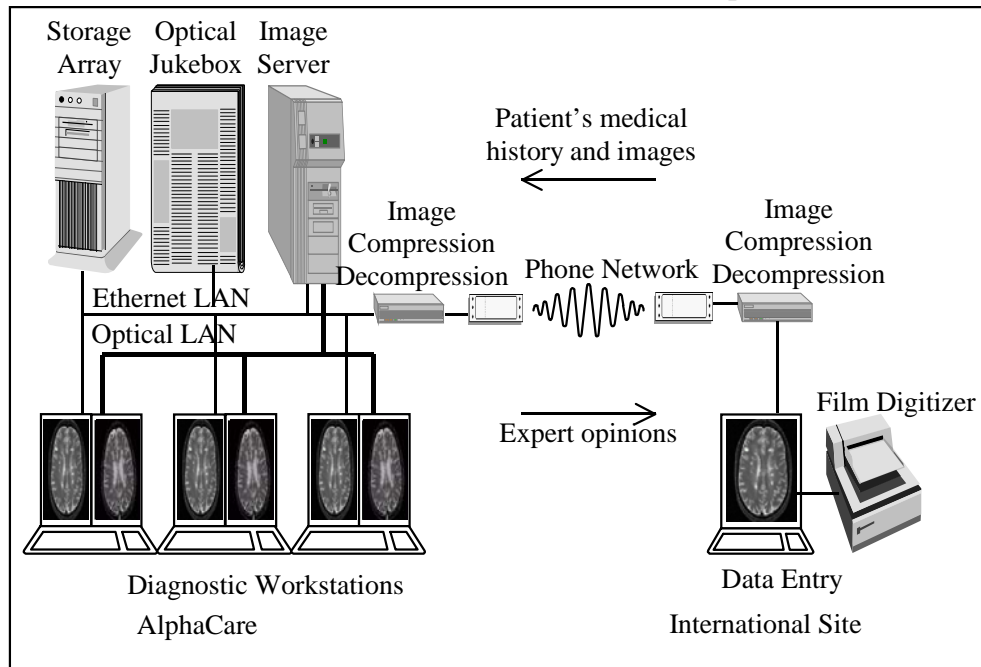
Storage Array

Optical Jukebox

Image Server

Patient's medical history and images

Image Compression Decompression

Image Compression Decompression

Phone Network

Ethernet LAN

Optical LAN

Film Digitizer

Expert opinions

Diagnostic Workstations

AlphaCare

Data Entry

International Site